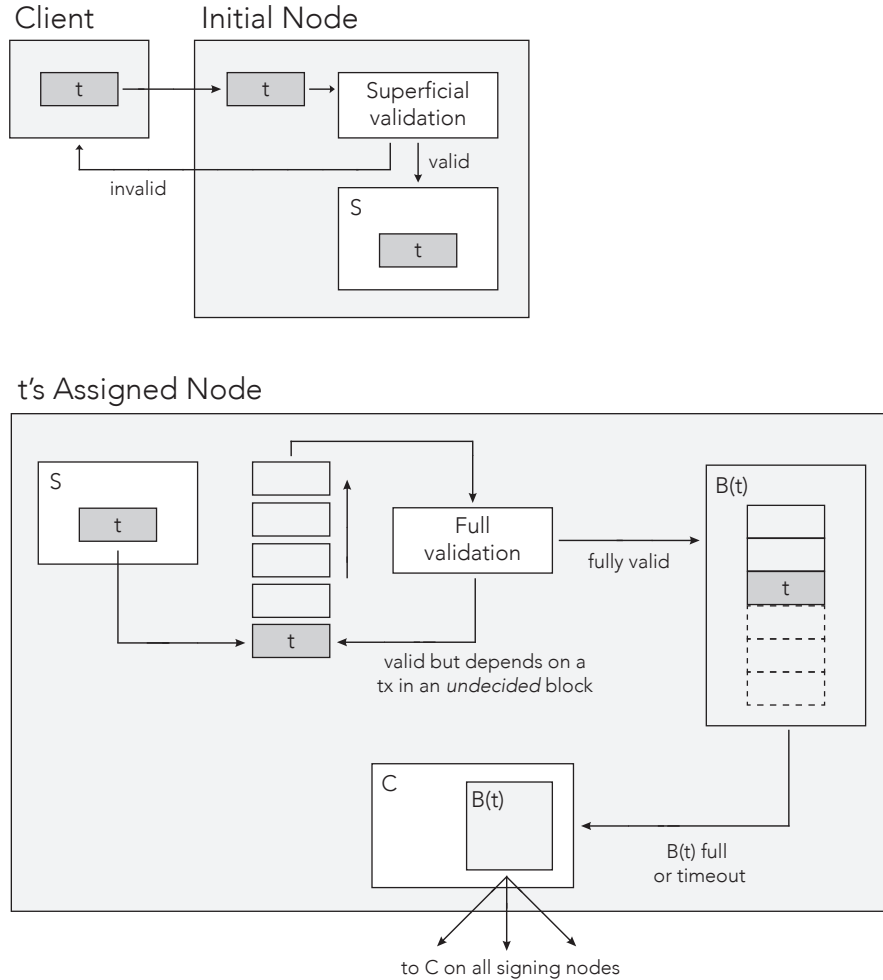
Client

Initial Node

t

t

Superficial validation

valid

invalid

S

t

t's Assigned Node

S

t

t

Full validation

fully valid

B(t)

t

valid but depends on a tx in an *undecided* block

C

B(t)

B(t) full or timeout

to C on all signing nodes